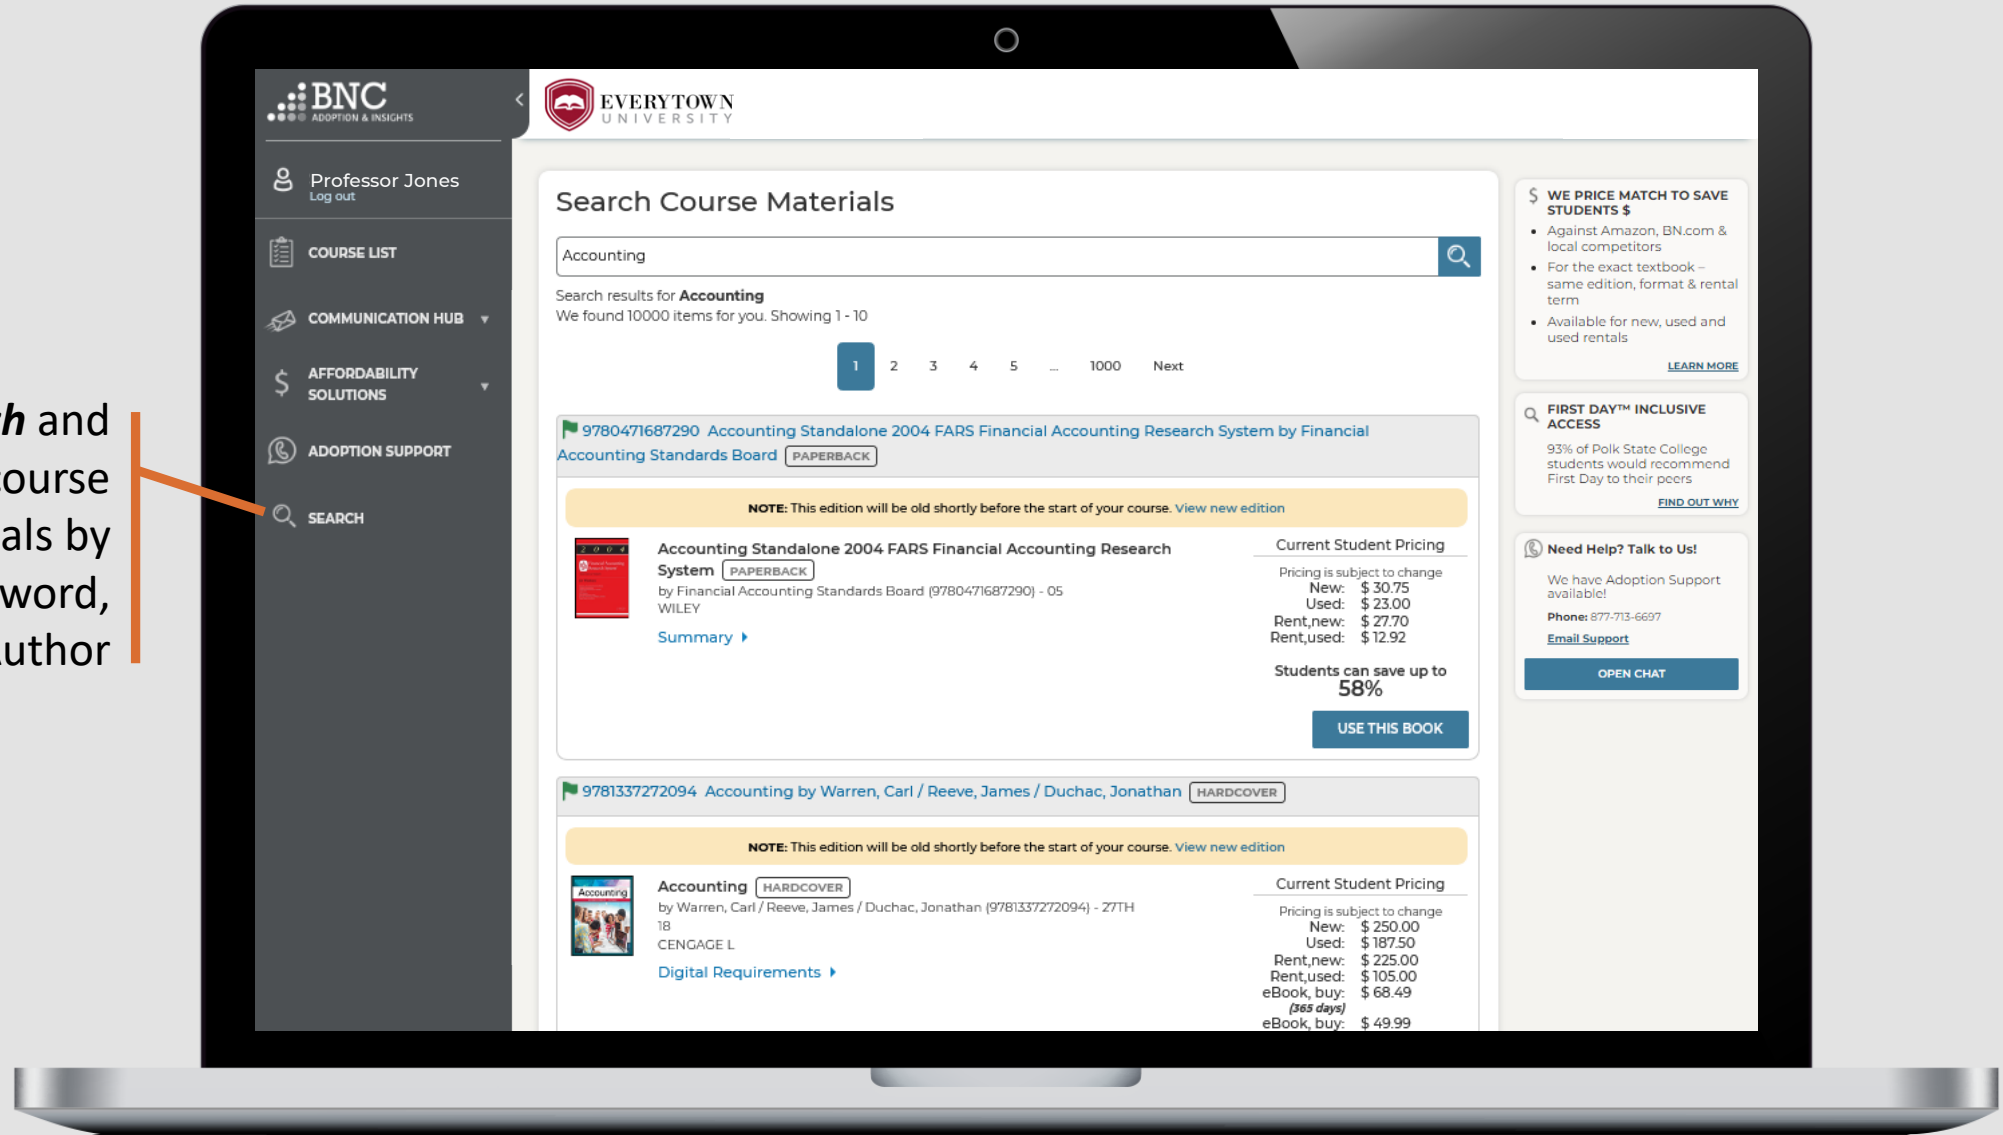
h and
ourse
als by
word,
uthor

BNC
ADOPTION & INSIGHTS

Professor Jones
Log out

COURSE LIST

COMMUNICATION HUB

AFFORDABILITY SOLUTIONS

ADOPTION SUPPORT

SEARCH

EVERYTOWN
UNIVERSITY

Search Course Materials

Accounting

Search results for **Accounting**
We found 10000 items for you. Showing 1 - 10

1 2 3 4 5 ... 1000 Next

9780471687290 Accounting Standalone 2004 FARS Financial Accounting Research System by Financial Accounting Standards Board PAPERBACK

**NOTE:** This edition will be old shortly before the start of your course. View new edition

Accounting Standalone 2004 FARS Financial Accounting Research System PAPERBACK
by Financial Accounting Standards Board (9780471687290) - 05
WILEY

Summary

Current Student Pricing
Pricing is subject to change
New: $ 30.75
Used: $ 23.00
Rent,new: $ 27.70
Rent,used: $ 12.92

Students can save up to
58%

USE THIS BOOK

9781337272094 Accounting by Warren, Carl / Reeve, James / Duchac, Jonathan HARDCOVER

**NOTE:** This edition will be old shortly before the start of your course. View new edition

Accounting HARDCOVER
by Warren, Carl / Reeve, James / Duchac, Jonathan (9781337272094) - 27TH
18
CENGAGE L

Digital Requirements

Current Student Pricing
Pricing is subject to change
New: $ 250.00
Used: $ 187.50
Rent,new: $ 225.00
Rent,used: $ 105.00
eBook, buy: $ 68.49
(365 days)
eBook, buy: $ 49.99

WE PRICE MATCH TO SAVE STUDENTS $
• Against Amazon, BN.com & local competitors
• For the exact textbook – same edition, format & rental term
• Available for new, used and used rentals
LEARN MORE

FIRST DAY™ INCLUSIVE ACCESS
93% of Polk State College students would recommend First Day to their peers
FIND OUT WHY

Need Help? Talk to Us!
We have Adoption Support available!
Phone: 877-713-6697
Email Support
OPEN CHAT